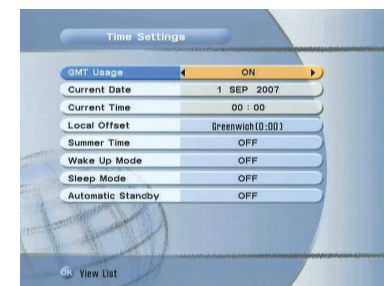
Time Settings

| | |
|---|---|
| GMT Usage | ON |
| Current Date | 1 SEP 2007 |
| Current Time | 00 : 00 |
| Local Offset | Greenwich(0:00) |
| Summer Time | OFF |
| Wake Up Mode | OFF |
| Sleep Mode | OFF |
| Automatic Standby | OFF |

OK View List